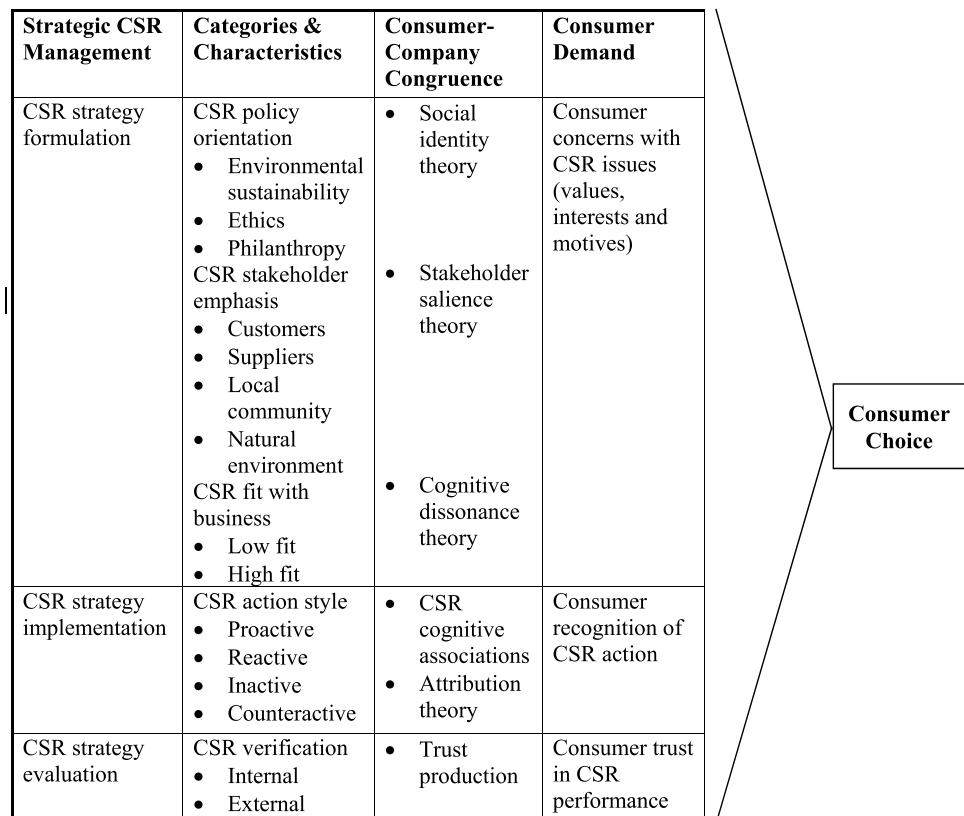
| Strategic CSR Management | Categories & Characteristics | Consumer-Company Congruence | Consumer Demand |
|---|---|---|---|
| CSR strategy formulation | CSR policy orientation • Environmental sustainability • Ethics • Philanthropy CSR stakeholder emphasis • Customers • Suppliers • Local community • Natural environment CSR fit with business • Low fit • High fit | • Social identity theory • Stakeholder salience theory • Cognitive dissonance theory | Consumer concerns with CSR issues (values, interests and motives) |
| CSR strategy implementation | CSR action style • Proactive • Reactive • Inactive • Counteractive | • CSR cognitive associations • Attribution theory | Consumer recognition of CSR action |
| CSR strategy evaluation | CSR verification • Internal • External | • Trust production | Consumer trust in CSR performance |

Consumer Choice